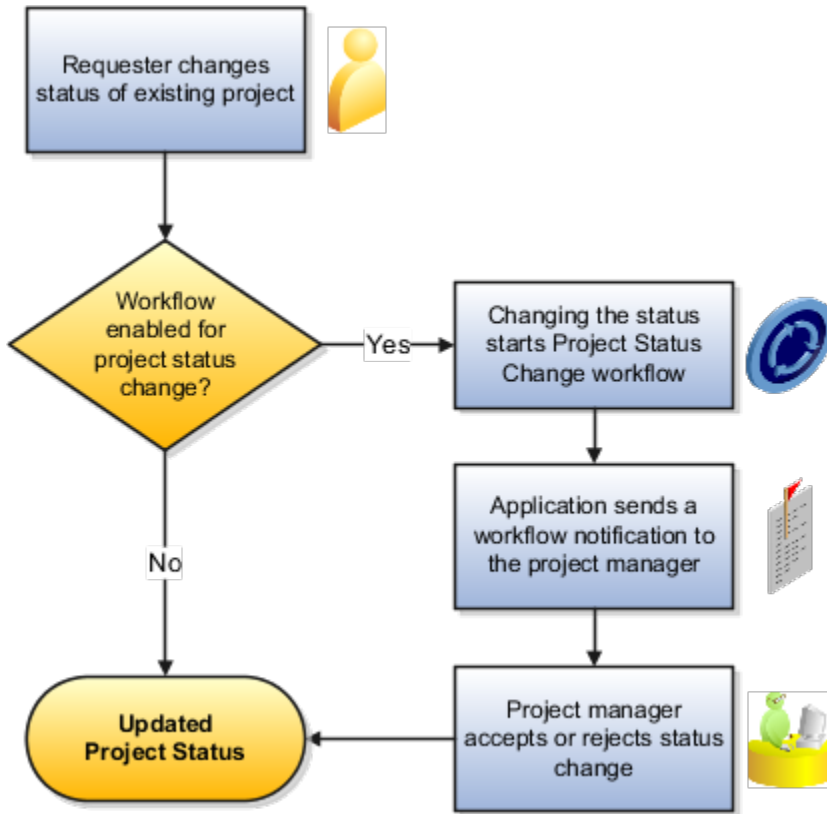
Requester changes status of existing project

Workflow enabled for project status change?

Yes

Changing the status starts Project Status Change workflow

Application sends a workflow notification to the project manager

No

Project manager accepts or rejects status change

Updated Project Status